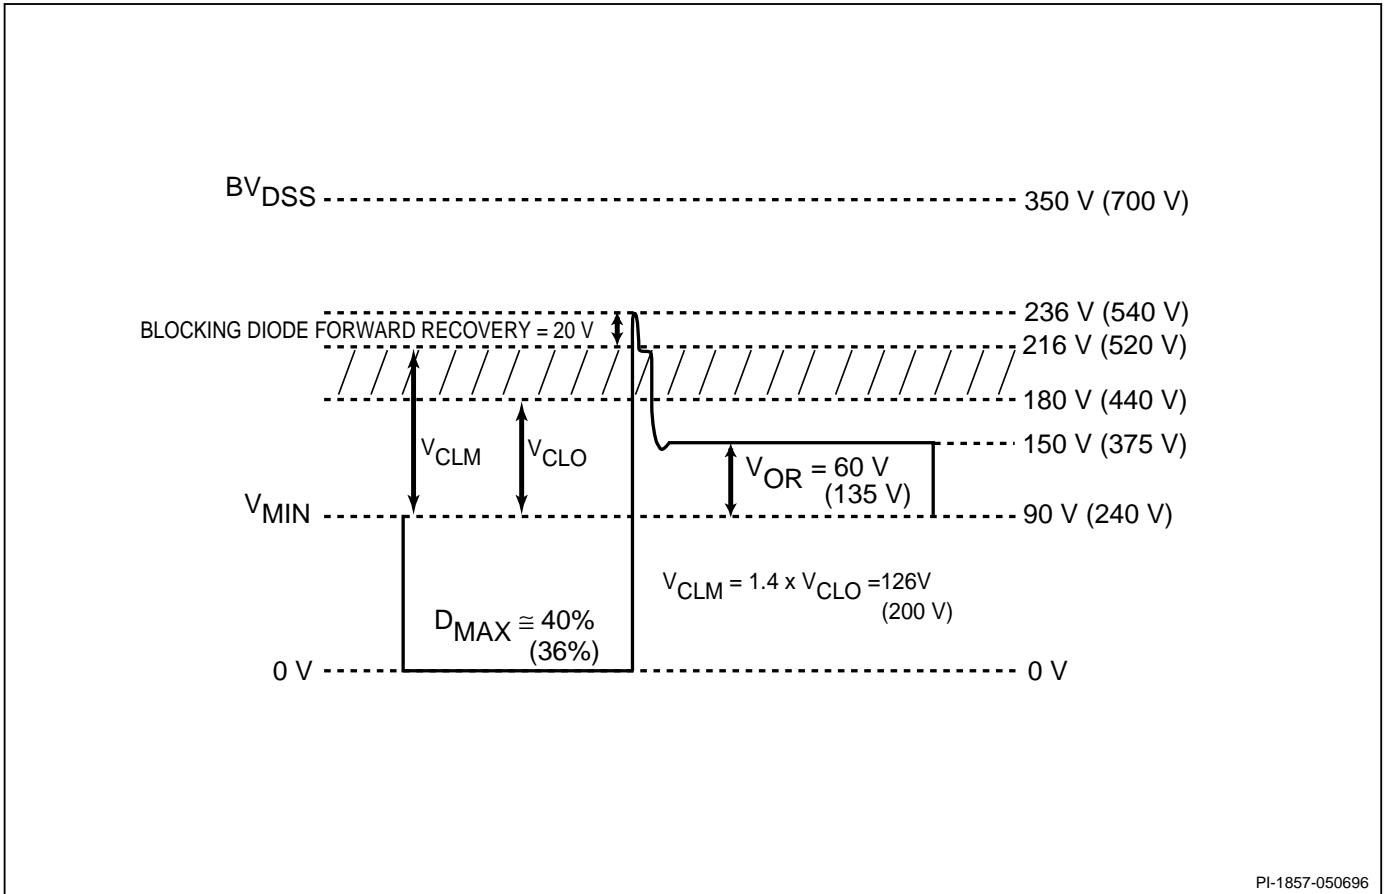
$BV_{DSS}$ 350 V (700 V)

BLOCKING DIODE FORWARD RECOVERY = 20 V

236 V (540 V)

216 V (520 V)

180 V (440 V)

$V_{CLM}$ $V_{CLO}$

150 V (375 V)

$V_{OR}$ = 60 V (135 V)

$V_{MIN}$ 90 V (240 V)

$V_{CLM}$ = 1.4 x $V_{CLO}$ =126V (200 V)

$D_{MAX} \cong$ 40% (36%)

0 V 0 V

PI-1857-050696